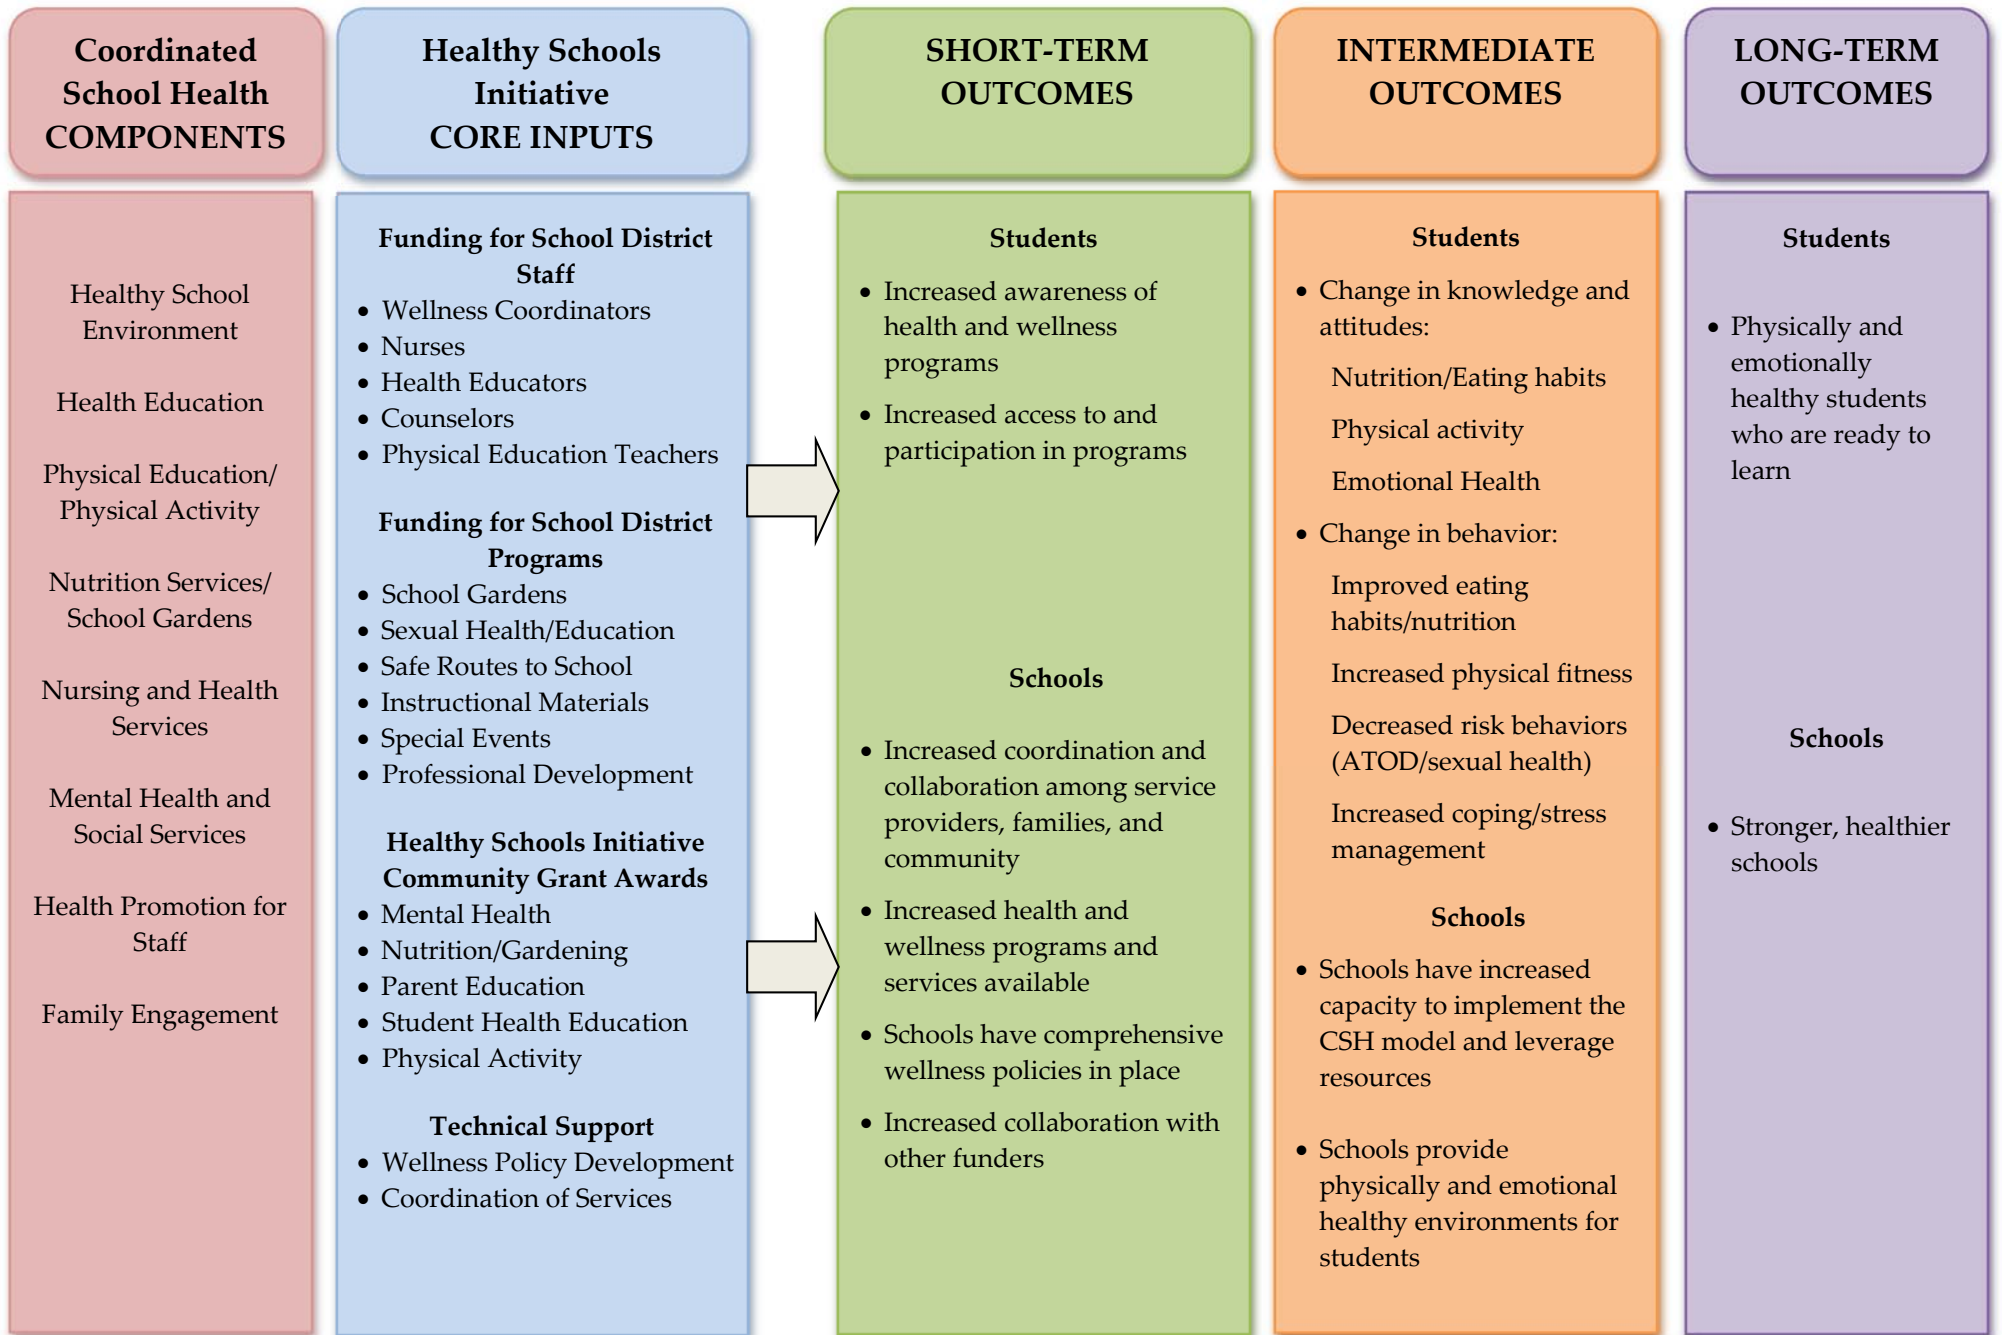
Coordinated School Health COMPONENTS

Healthy School Environment

Health Education

Physical Education/ Physical Activity

Nutrition Services/ School Gardens

Nursing and Health Services

Mental Health and Social Services

Health Promotion for Staff

Family Engagement

Healthy Schools Initiative CORE INPUTS

Funding for School District Staff
- Wellness Coordinators
- Nurses
- Health Educators
- Counselors
- Physical Education Teachers

Funding for School District Programs
- School Gardens
- Sexual Health/Education
- Safe Routes to School
- Instructional Materials
- Special Events
- Professional Development

Healthy Schools Initiative Community Grant Awards
- Mental Health
- Nutrition/Gardening
- Parent Education
- Student Health Education
- Physical Activity

Technical Support
- Wellness Policy Development
- Coordination of Services

SHORT-TERM OUTCOMES

Students
- Increased awareness of health and wellness programs
- Increased access to and participation in programs

Schools
- Increased coordination and collaboration among service providers, families, and community
- Increased health and wellness programs and services available
- Schools have comprehensive wellness policies in place
- Increased collaboration with other funders

INTERMEDIATE OUTCOMES

Students
- Change in knowledge and attitudes:

Nutrition/Eating habits

Physical activity

Emotional Health
- Change in behavior:

Improved eating habits/nutrition

Increased physical fitness

Decreased risk behaviors (ATOD/sexual health)

Increased coping/stress management

Schools
- Schools have increased capacity to implement the CSH model and leverage resources
- Schools provide physically and emotional healthy environments for students

LONG-TERM OUTCOMES

Students
- Physically and emotionally healthy students who are ready to learn

Schools
- Stronger, healthier schools